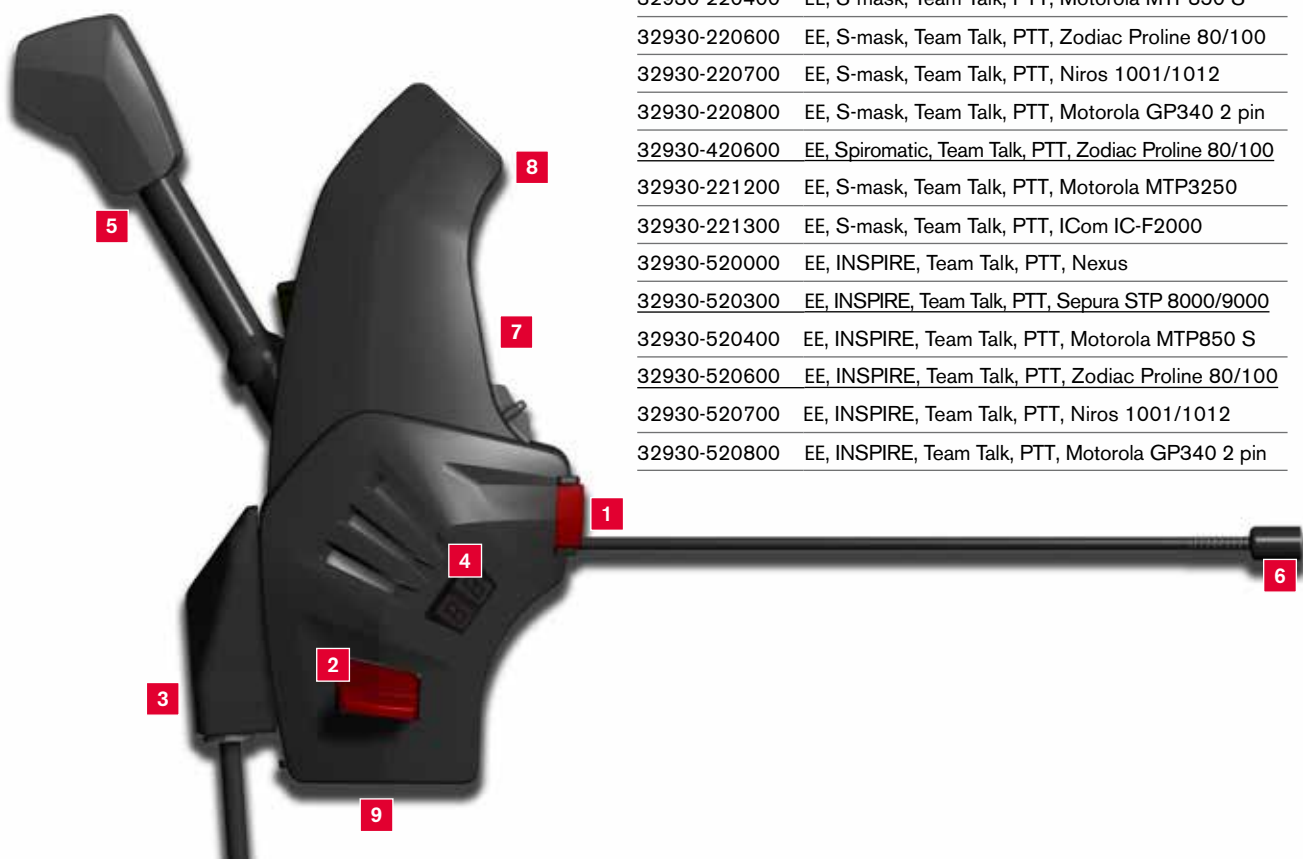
32930-220400 EE, S-mask, Team Talk, PTT, Motorola MTP850 S

| | |
|---|---|
| 32930-220600 | EE, S-mask, Team Talk, PTT, Zodiac Proline 80/100 |
| 32930-220700 | EE, S-mask, Team Talk, PTT, Niros 1001/1012 |
| 32930-220800 | EE, S-mask, Team Talk, PTT, Motorola GP340 2 pin |
| 32930-420600 | EE, Spiromatic, Team Talk, PTT, Zodiac Proline 80/100 |
| 32930-221200 | EE, S-mask, Team Talk, PTT, Motorola MTP3250 |
| 32930-221300 | EE, S-mask, Team Talk, PTT, ICom IC-F2000 |
| 32930-520000 | EE, INSPIRE, Team Talk, PTT, Nexus |
| 32930-520300 | EE, INSPIRE, Team Talk, PTT, Sepura STP 8000/9000 |
| 32930-520400 | EE, INSPIRE, Team Talk, PTT, Motorola MTP850 S |
| 32930-520600 | EE, INSPIRE, Team Talk, PTT, Zodiac Proline 80/100 |
| 32930-520700 | EE, INSPIRE, Team Talk, PTT, Niros 1001/1012 |
| 32930-520800 | EE, INSPIRE, Team Talk, PTT, Motorola GP340 2 pin |

5
8
7
1
4
6
2
3
9